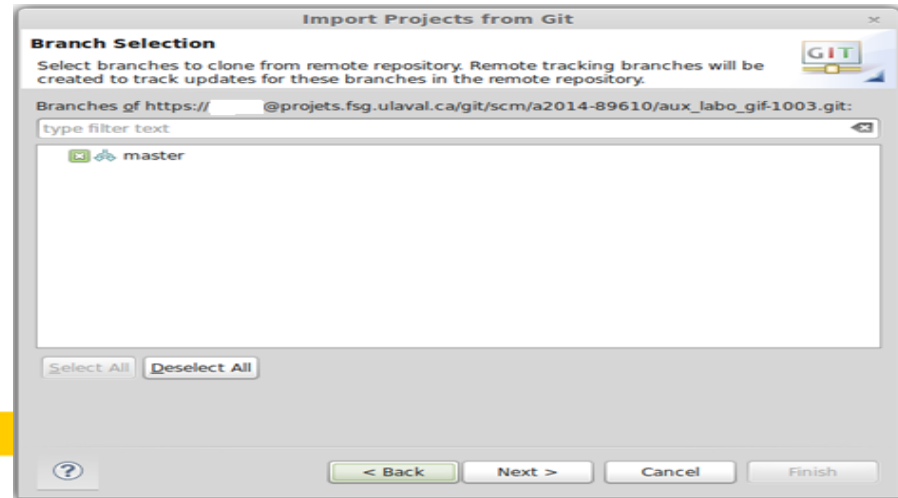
Import Projects from Git

Branch Selection

Select branches to clone from remote repository. Remote tracking branches will be created to track updates for these branches in the remote repository.

GIT

Branches of https:// @projets.fsg.ulaval.ca/git/scm/a2014-89610/aux_labo_gif-1003.git:

type filter text

master

Select All Deselect All

?

< Back Next > Cancel Finish